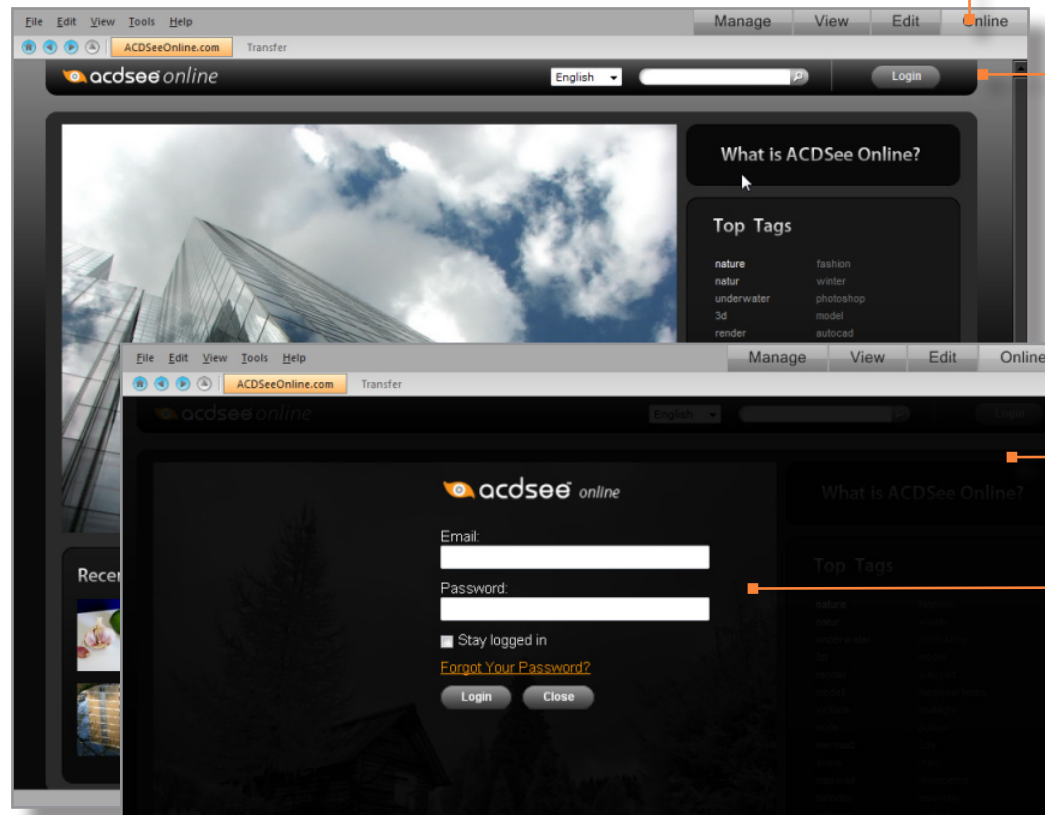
File Edit View Tools Help
Manage View Edit Online
ACDSeeOnline.com Transfer
acdsee online
English
Login
What is ACDSee Online?
Top Tags
nature
natur
underwater
3d
render
fashion
winter
photoshop
model
autocad
Recen
File Edit View Tools Help
Manage View Edit Online
ACDSeeOnline.com Transfer
acdsee online
English
Login
What is ACDSee Online?
Top Tags
acdsee online
Email:
Password:
Stay logged in
Forgot Your Password?
Login Close